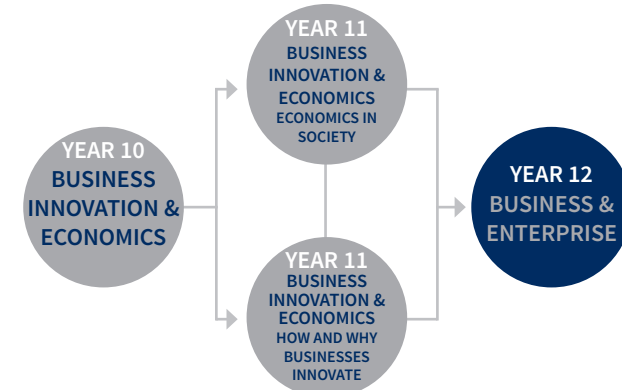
YEAR 10
BUSINESS INNOVATION & ECONOMICS

YEAR 11
BUSINESS INNOVATION & ECONOMICS
ECONOMICS IN SOCIETY

YEAR 11
BUSINESS INNOVATION & ECONOMICS
HOW AND WHY BUSINESSES INNOVATE

YEAR 12
BUSINESS & ENTERPRISE